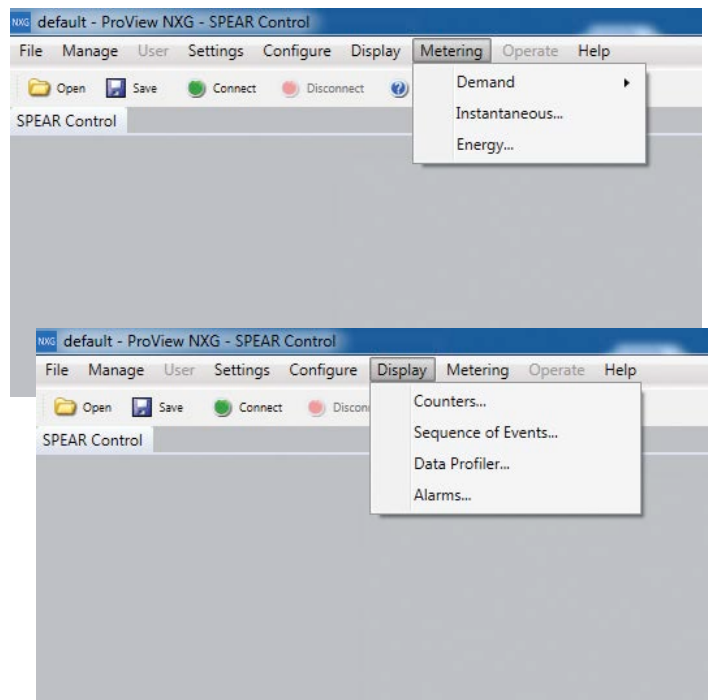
NXG default - ProView NXG - SPEAR Control

File Manage User Settings Configure Display Metering Operate Help

Open Save Connect Disconnect

SPEAR Control

Demand

Instantaneous...

Energy...

NXG default - ProView NXG - SPEAR Control

File Manage User Settings Configure Display Metering Operate Help

Open Save Connect Discon

SPEAR Control

Counters...

Sequence of Events...

Data Profiler...

Alarms...